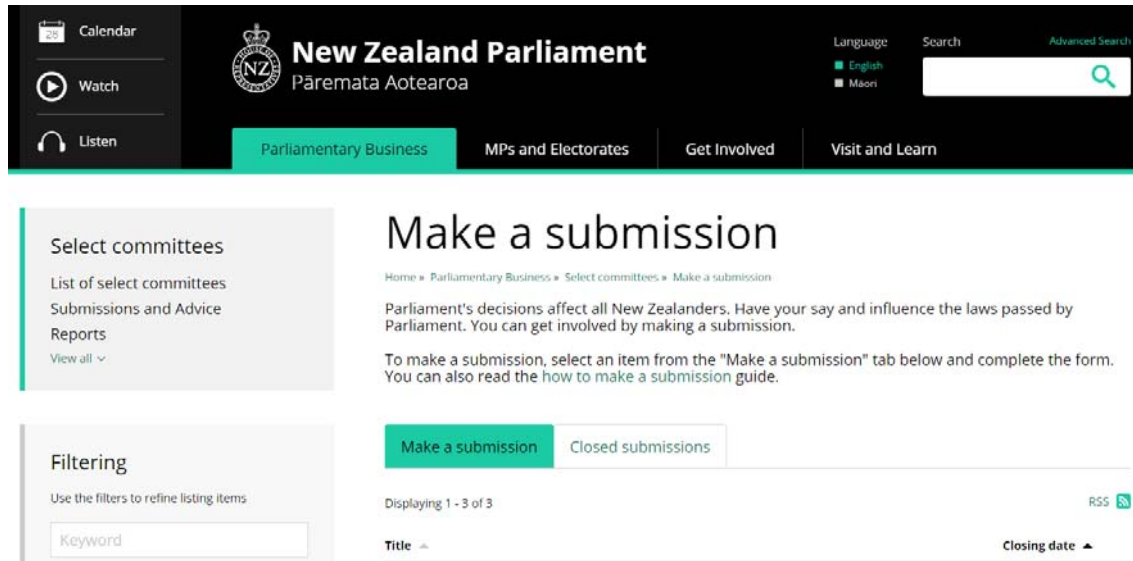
28 Calendar

Watch

Listen

NZ

New Zealand Parliament
Pāremata Aotearoa

Language
English
Māori

Search

Advanced Search

Parliamentary Business
MPs and Electorates
Get Involved
Visit and Learn

Select committees
List of select committees
Submissions and Advice
Reports
View all

Filtering
Use the filters to refine listing items
Keyword

Make a submission

Home » Parliamentary Business » Select committees » Make a submission

Parliament's decisions affect all New Zealanders. Have your say and influence the laws passed by Parliament. You can get involved by making a submission.

To make a submission, select an item from the "Make a submission" tab below and complete the form. You can also read the how to make a submission guide.

Make a submission
Closed submissions

Displaying 1 - 3 of 3

RSS

Title

Closing date